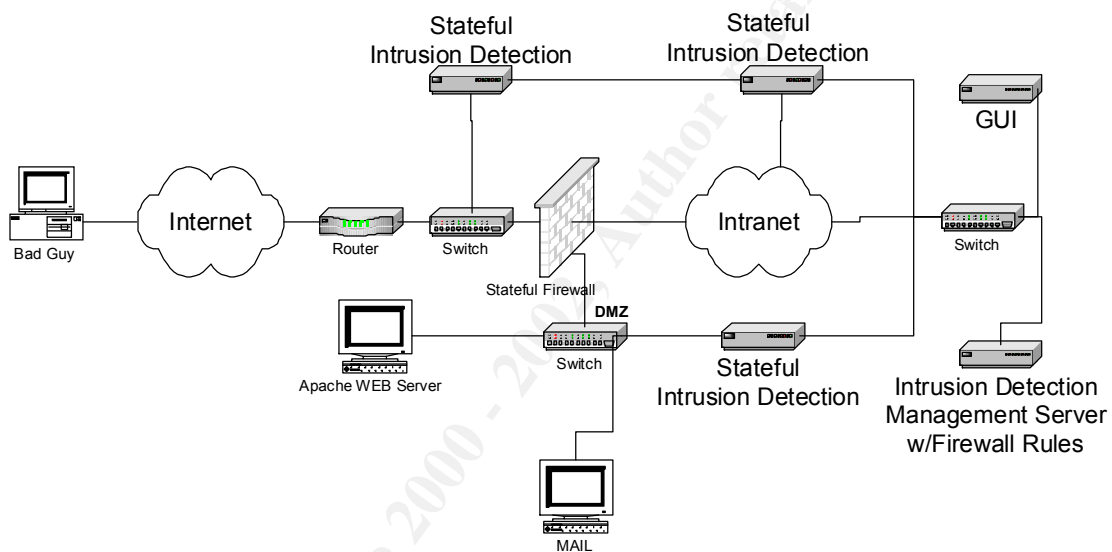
Stateful Intrusion Detection

Stateful Intrusion Detection

GUI

Internet

Router

Switch

Intranet

Switch

Bad Guy

Stateful Firewall

DMZ

Switch

Apache WEB Server

Stateful Intrusion Detection

Intrusion Detection Management Server w/Firewall Rules

MAIL

© 2000 - 2002, Author